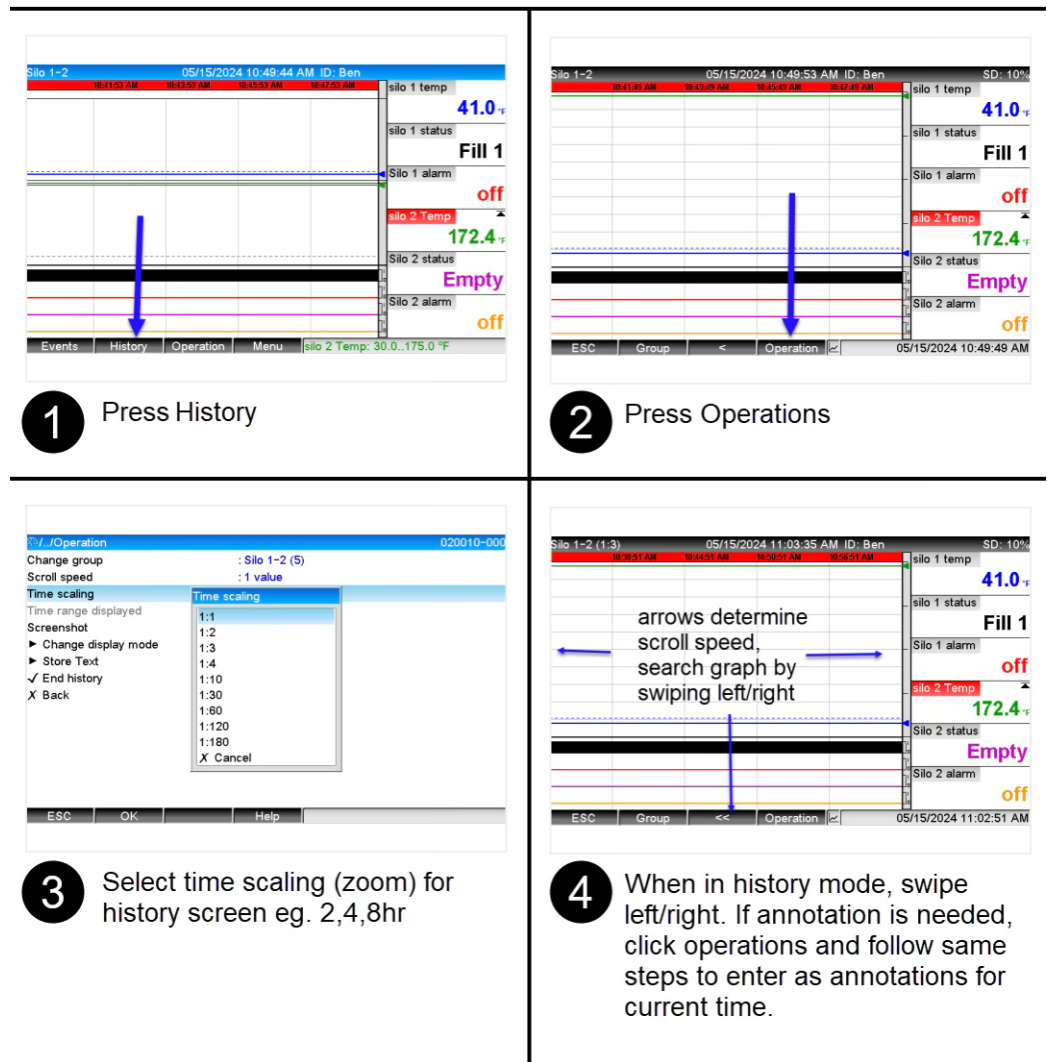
Silo 1-2 05/15/2024 10:49:44 AM ID: Ben

10:41:53 AM 10:43:53 AM 10:45:53 AM 10:47:53 AM

silo 1 temp
41.0 °F
silo 1 status
Fill 1
Silo 1 alarm
off
silo 2 Temp
172.4 °F
Silo 2 status
Empty
Silo 2 alarm
off

Events | History | Operation | Menu | silo 2 Temp: 30.0..175.0 °F

1 Press History

Silo 1-2 05/15/2024 10:49:53 AM ID: Ben SD: 10%

10:41:49 AM 10:43:49 AM 10:45:49 AM 10:47:49 AM

silo 1 temp
41.0 °F
silo 1 status
Fill 1
Silo 1 alarm
off
silo 2 Temp
172.4 °F
Silo 2 status
Empty
Silo 2 alarm
off

ESC | Group | < | Operation | 05/15/2024 10:49:49 AM

2 Press Operations

/../Operation 020010-000

Change group : Silo 1-2 (5)
Scroll speed : 1 value
Time scaling
Time range displayed
Screenshot
► Change display mode
► Store Text
✓ End history
✗ Back

Time scaling
1:1
1:2
1:3
1:4
1:10
1:30
1:60
1:120
1:180
✗ Cancel

ESC | OK | | Help

3 Select time scaling (zoom) for history screen eg. 2,4,8hr

Silo 1-2 (1:3) 05/15/2024 11:03:35 AM ID: Ben SD: 10%

10:38:51 AM 10:44:51 AM 10:50:51 AM 10:56:51 AM

arrows determine scroll speed, search graph by swiping left/right

silo 1 temp
41.0 °F
silo 1 status
Fill 1
Silo 1 alarm
off
silo 2 Temp
172.4 °F
Silo 2 status
Empty
Silo 2 alarm
off

ESC | Group | << | Operation | 05/15/2024 11:02:51 AM

4 When in history mode, swipe left/right. If annotation is needed, click operations and follow same steps to enter as annotations for current time.